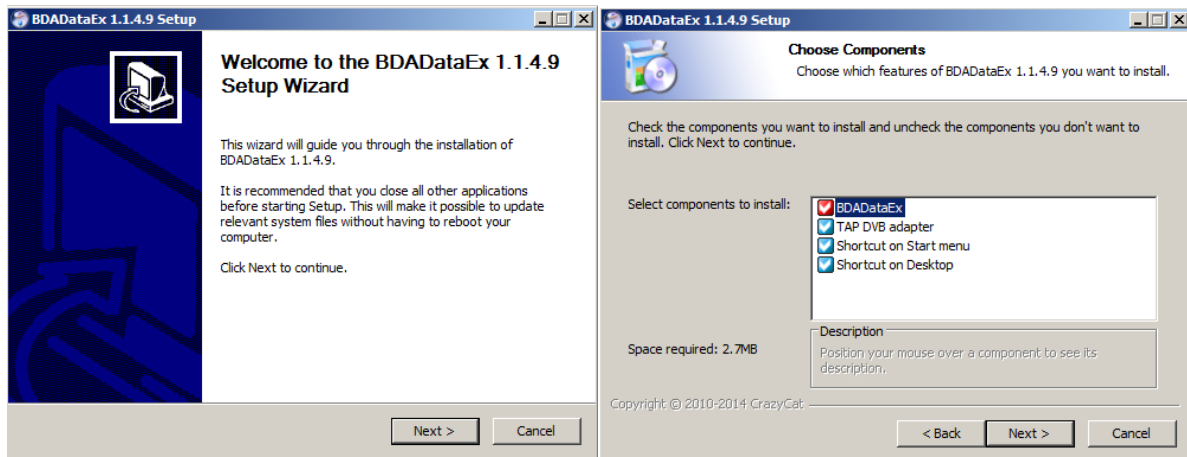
BDADataEx 1.1.4.9 Setup

Welcome to the BDADataEx 1.1.4.9 Setup Wizard

This wizard will guide you through the installation of BDADataEx 1.1.4.9.

It is recommended that you close all other applications before starting Setup. This will make it possible to update relevant system files without having to reboot your computer.

Click Next to continue.

Next >
Cancel

BDADataEx 1.1.4.9 Setup

Choose Components
Choose which features of BDADataEx 1.1.4.9 you want to install.

Check the components you want to install and uncheck the components you don't want to install. Click Next to continue.

Select components to install:
BDADataEx
TAP DVB adapter
Shortcut on Start menu
Shortcut on Desktop

Space required: 2.7MB

Description
Position your mouse over a component to see its description.

Copyright © 2010-2014 CrazyCat

< Back
Next >
Cancel